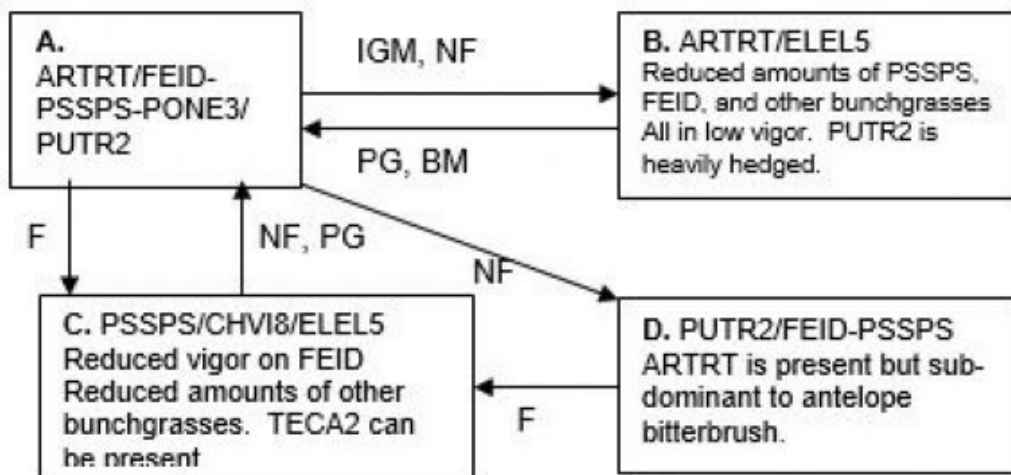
A. ARTRT/FEID-PSSPS-PONE3/PUTR2

IGM, NF

PG, BM

B. ARTRT/ELEL5
Reduced amounts of PSSPS, FEID, and other bunchgrasses All in low vigor. PUTR2 is heavily hedged.

F

NF, PG

NF

C. PSSPS/CHVI8/ELEL5
Reduced vigor on FEID
Reduced amounts of other bunchgrasses. TECA2 can be present

F

D. PUTR2/FEID-PSSPS
ARTRT is present but subdominant to antelope bitterbrush.